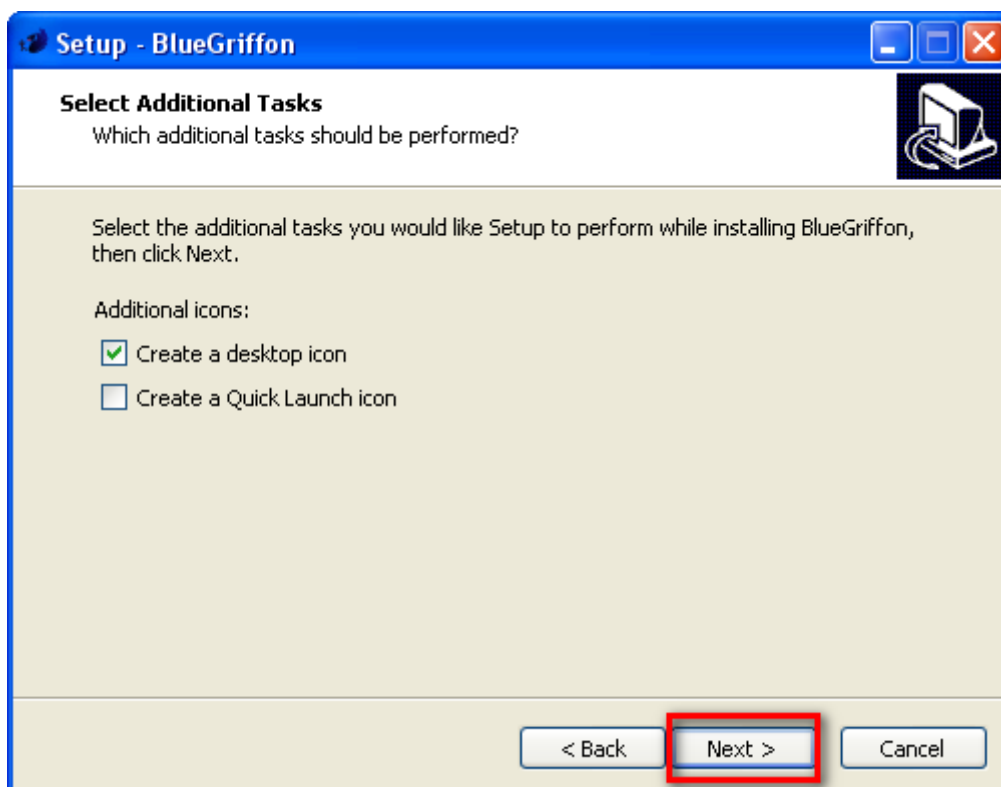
Setup - BlueGriffon

Select Additional Tasks
Which additional tasks should be performed?

Select the additional tasks you would like Setup to perform while installing BlueGriffon, then click Next.

Additional icons:

Create a desktop icon

Create a Quick Launch icon

< Back

Next >

Cancel